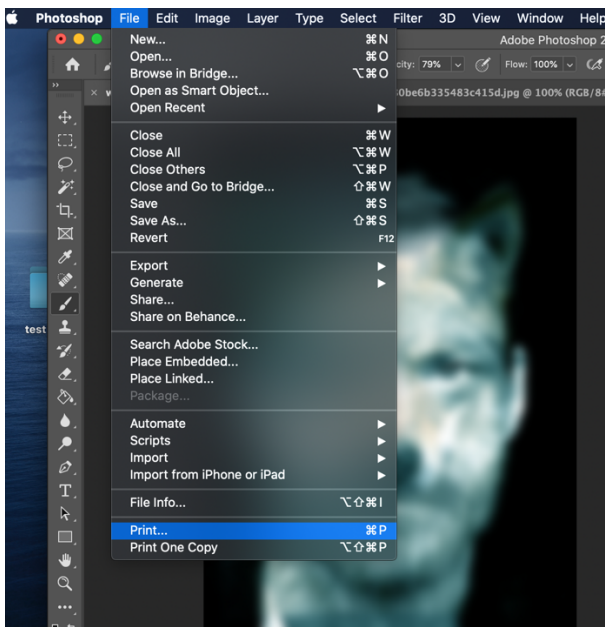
Photoshop File Edit Image Layer Type Select Filter 3D View Window Help

Adobe Photoshop 2

city: 79% Flow: 100%

0be6b335483c415d.jpg @ 100% (RGB/8

test

New... ⌘N
Open... ⌘O
Browse in Bridge... ⌥⌘O
Open as Smart Object...
Open Recent ▶

Close ⌘W
Close All ⌥⌘W
Close Others ⌥⌘P
Close and Go to Bridge... ⇧⌘W
Save ⌘S
Save As... ⇧⌘S
Revert F12

Export ▶
Generate ▶
Share...
Share on Behance...

Search Adobe Stock...
Place Embedded...
Place Linked...
Package...

Automate ▶
Scripts ▶
Import ▶
Import from iPhone or iPad ▶

File Info... ⌥⇧⌘I

Print... ⌘P
Print One Copy ⌥⇧⌘P